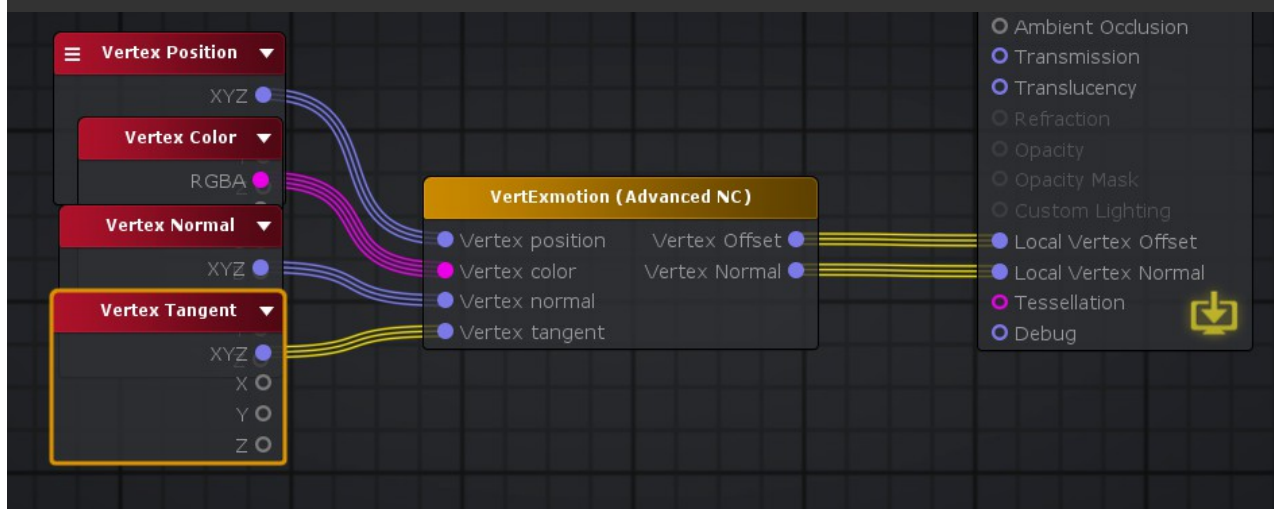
Vertex Position
XYZ
Vertex Color
RGBA
Vertex Normal
XYZ
Vertex Tangent
XYZ
X
Y
Z

VertExmotion (Advanced NC)
Vertex position
Vertex color
Vertex normal
Vertex tangent
Vertex Offset
Vertex Normal

Ambient Occlusion
Transmission
Translucency
Refraction
Opacity
Opacity Mask
Custom Lighting
Local Vertex Offset
Local Vertex Normal
Tessellation
Debug